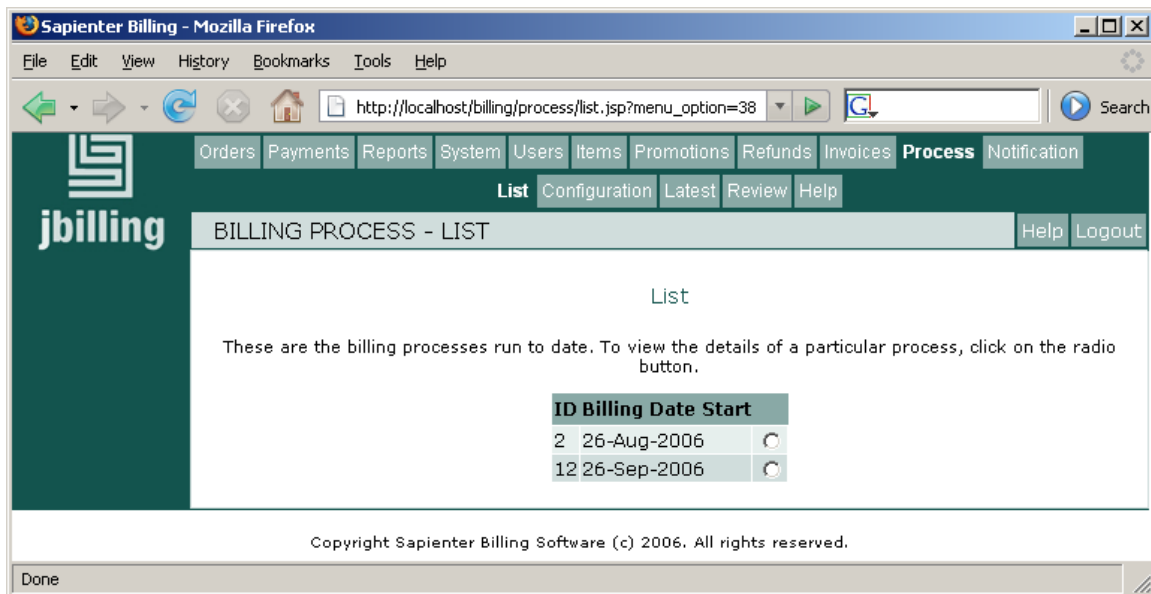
Sapienter Billing - Mozilla Firefox

File Edit View History Bookmarks Tools Help

http://localhost/billing/process/list.jsp?menu_option=38

Search

Orders Payments Reports System Users Items Promotions Refunds Invoices Process Notification

List Configuration Latest Review Help

jbilling

BILLING PROCESS - LIST

Help Logout

List

These are the billing processes run to date. To view the details of a particular process, click on the radio button.

| ID | Billing Date Start | |
|---|---|---|
| 2 | 26-Aug-2006 | |
| 12 | 26-Sep-2006 | |

Copyright Sapienter Billing Software (c) 2006. All rights reserved.

Done